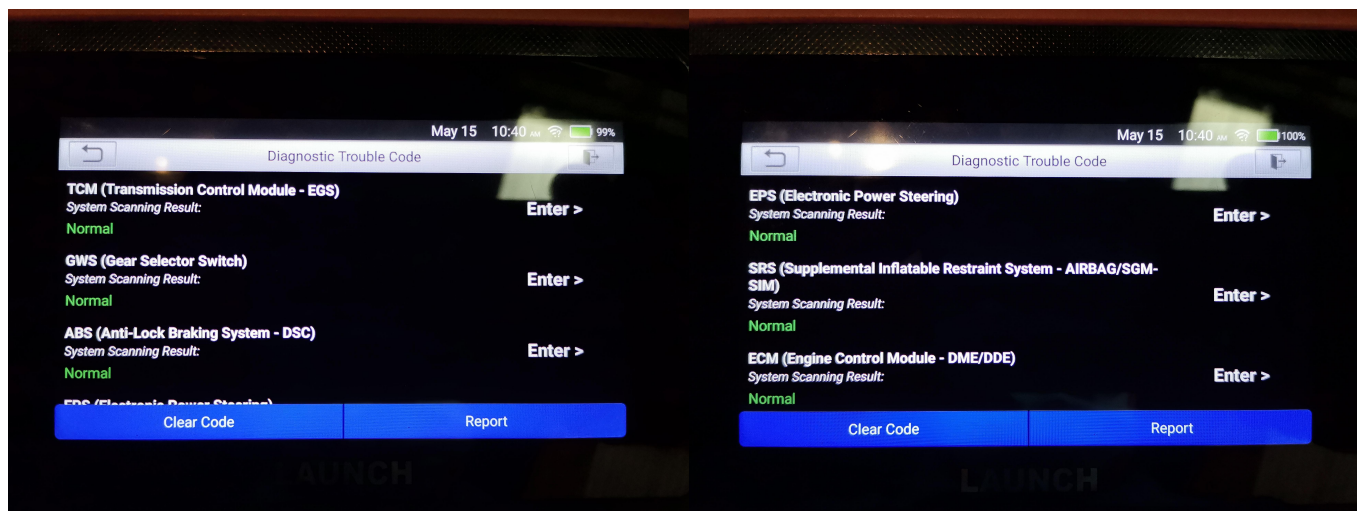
May 15 10:40 AM 99%

Diagnostic Trouble Code

TCM (Transmission Control Module - EGS)
System Scanning Result:
Normal
Enter >

GWS (Gear Selector Switch)
System Scanning Result:
Normal
Enter >

ABS (Anti-Lock Braking System - DSC)
System Scanning Result:
Normal
Enter >

EPS (Electronic Power Steering)

Clear Code
Report

LAUNCH

May 15 10:40 AM 100%

Diagnostic Trouble Code

EPS (Electronic Power Steering)
System Scanning Result:
Normal
Enter >

SRS (Supplemental Inflatable Restraint System - AIRBAG/SGM-SIM)
System Scanning Result:
Normal
Enter >

ECM (Engine Control Module - DME/DDE)
System Scanning Result:
Normal
Enter >

Clear Code
Report

LAUNCH